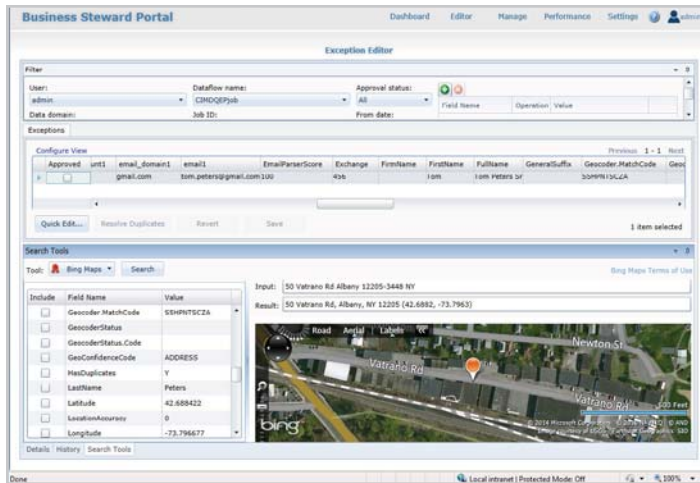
Business Steward Portal

Dashboard Editor Manage Performance Settings admin

Exception Editor

Filter

User: admin
Dataflow name: CIMDQEPJob
Approval status: All
Data domain:
Job ID:
From date:
Field Name Operation Value

Exceptions

Configure View

Previous 1 - 1 Next

| Approved | unt1 | email_domain1 | email1 | EmailParserScore | Exchange | FirmName | FirstName | FullName | GeneralSuffix | Geocoder.MatchCode | Geo |
|---|---|---|---|---|---|---|---|---|---|---|---|
| | | gmail.com | tom.peters@gmail.com | 100 | 456 | | Tom | Tom Peters Sr | | S5HPNTSCZA | |

Quick Edit... Resolve Duplicates Revert Save

1 item selected

Search Tools

Tool: Bing Maps Search

Bing Maps Terms of Use

| Include | Field Name | Value |
|---|---|---|
| | Geocoder.MatchCode | S5HPNTSCZA |
| | GeocoderStatus | |
| | GeocoderStatus.Code | |
| | GeoConfidenceCode | ADDRESS |
| | HasDuplicates | Y |
| | LastName | Peters |
| | Latitude | 42.688422 |
| | LocationAccuracy | 0 |
| | Longitude | -73.796677 |

Input: 50 Vatrano Rd Albany 12205-3448 NY

Result: 50 Vatrano Rd, Albany, NY 12205 (42.6882, -73.7963)

Road Aerial Labels

Newton St

Vatrano Rd

Vatrano Rd

100 Feet

bing

© 2014 Microsoft Corporation © 2014 Nokia © AND

Details History Search Tools

Done

Local intranet | Protected Mode: Off

100%